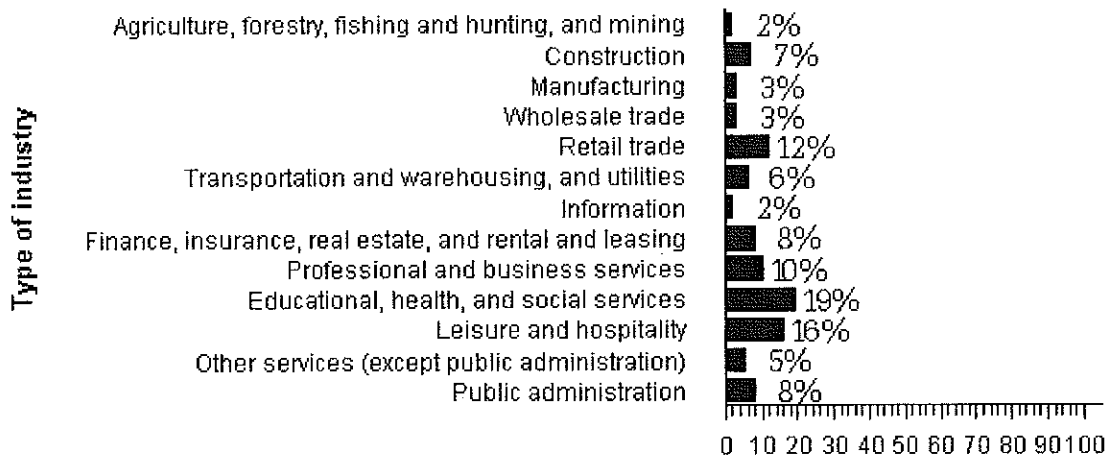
Type of industry

Agriculture, forestry, fishing and hunting, and mining 2%
Construction 7%
Manufacturing 3%
Wholesale trade 3%
Retail trade 12%
Transportation and warehousing, and utilities 6%
Information 2%
Finance, insurance, real estate, and rental and leasing 8%
Professional and business services 10%
Educational, health, and social services 19%
Leisure and hospitality 16%
Other services (except public administration) 5%
Public administration 8%

0 10 20 30 40 50 60 70 80 90 100